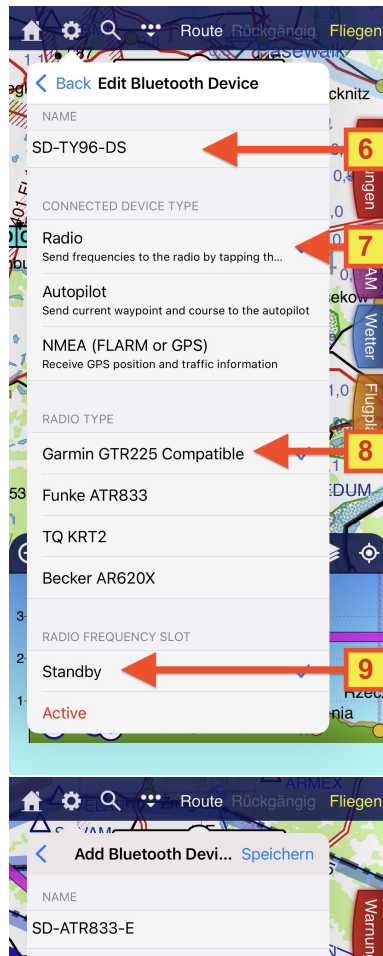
Route Rückgängig Fliegen

Back Edit Bluetooth Device

NAME

SD-TY96-DS

6

CONNECTED DEVICE TYPE

Radio
Send frequencies to the radio by tapping th...

7

Autopilot
Send current waypoint and course to the autopilot

NMEA (FLARM or GPS)
Receive GPS position and traffic information

RADIO TYPE

Garmin GTR225 Compatible

8

Funke ATR833

TQ KRT2

Becker AR620X

RADIO FREQUENCY SLOT

Standby

9

Active

Route Rückgängig Fliegen

Add Bluetooth Devi... Speichern

NAME

SD-ATR833-E